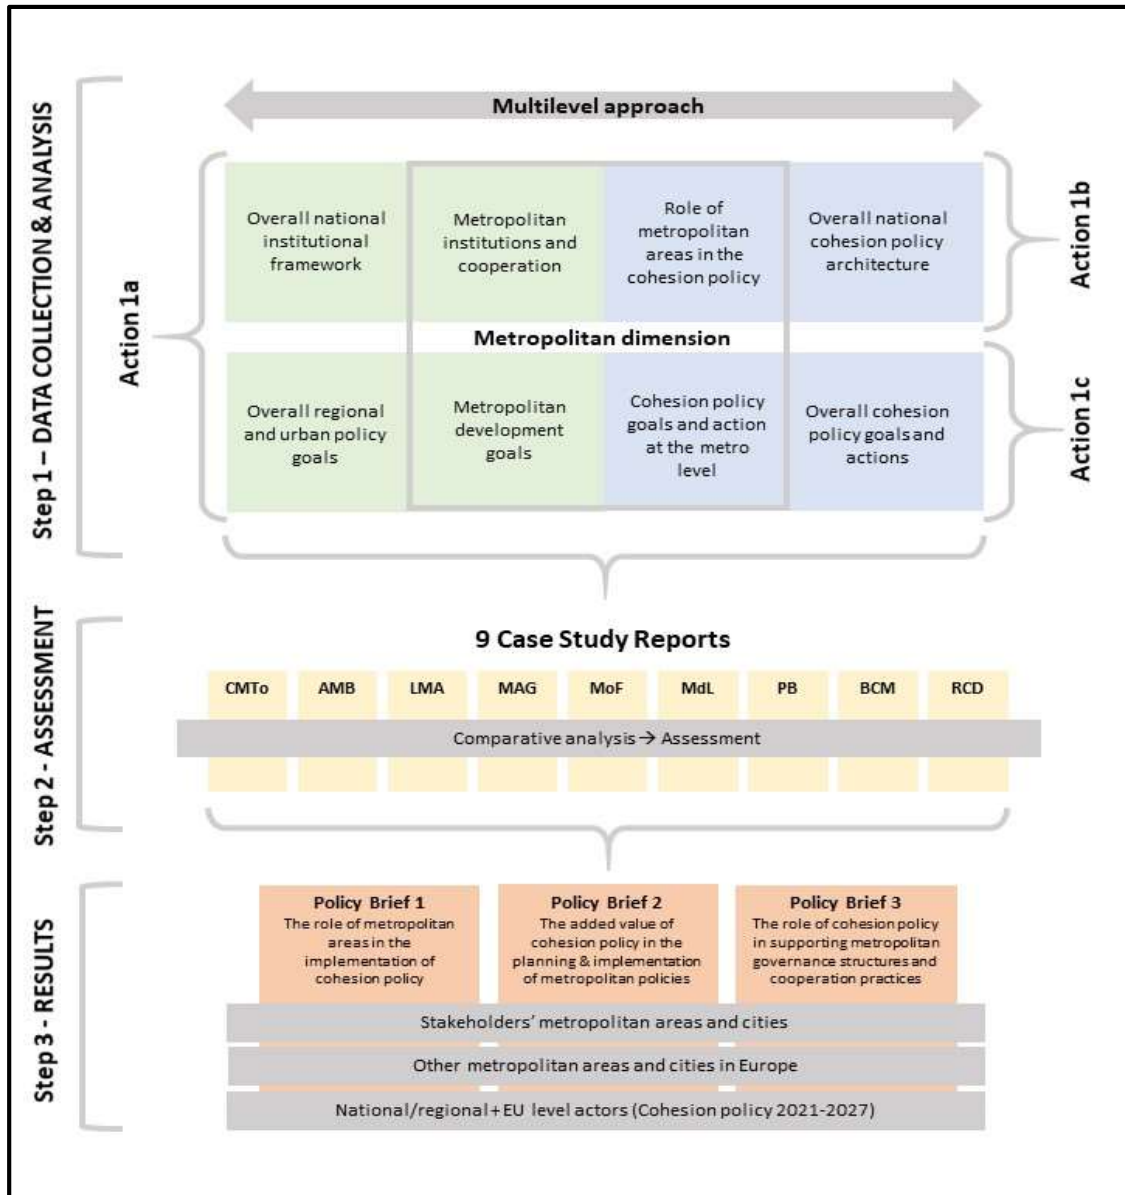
Step 1 – DATA COLLECTION & ANALYSIS

Multilevel approach

Action 1a

Overall national institutional framework

Metropolitan institutions and cooperation

Role of metropolitan areas in the cohesion policy

Overall national cohesion policy architecture

Action 1b

Metropolitan dimension

Overall regional and urban policy goals

Metropolitan development goals

Cohesion policy goals and action at the metro level

Overall cohesion policy goals and actions

Action 1c

Step 2 - ASSESSMENT

9 Case Study Reports

| CMTo | AMB | LMA | MAG | MoF | MdL | PB | BCM | RCD |
|---|---|---|---|---|---|---|---|---|

Comparative analysis → Assessment

Step 3 - RESULTS

Policy Brief 1
The role of metropolitan areas in the implementation of cohesion policy

Policy Brief 2
The added value of cohesion policy in the planning & implementation of metropolitan policies

Policy Brief 3
The role of cohesion policy in supporting metropolitan governance structures and cooperation practices

Stakeholders' metropolitan areas and cities

Other metropolitan areas and cities in Europe

National/regional + EU level actors (Cohesion policy 2021-2027)